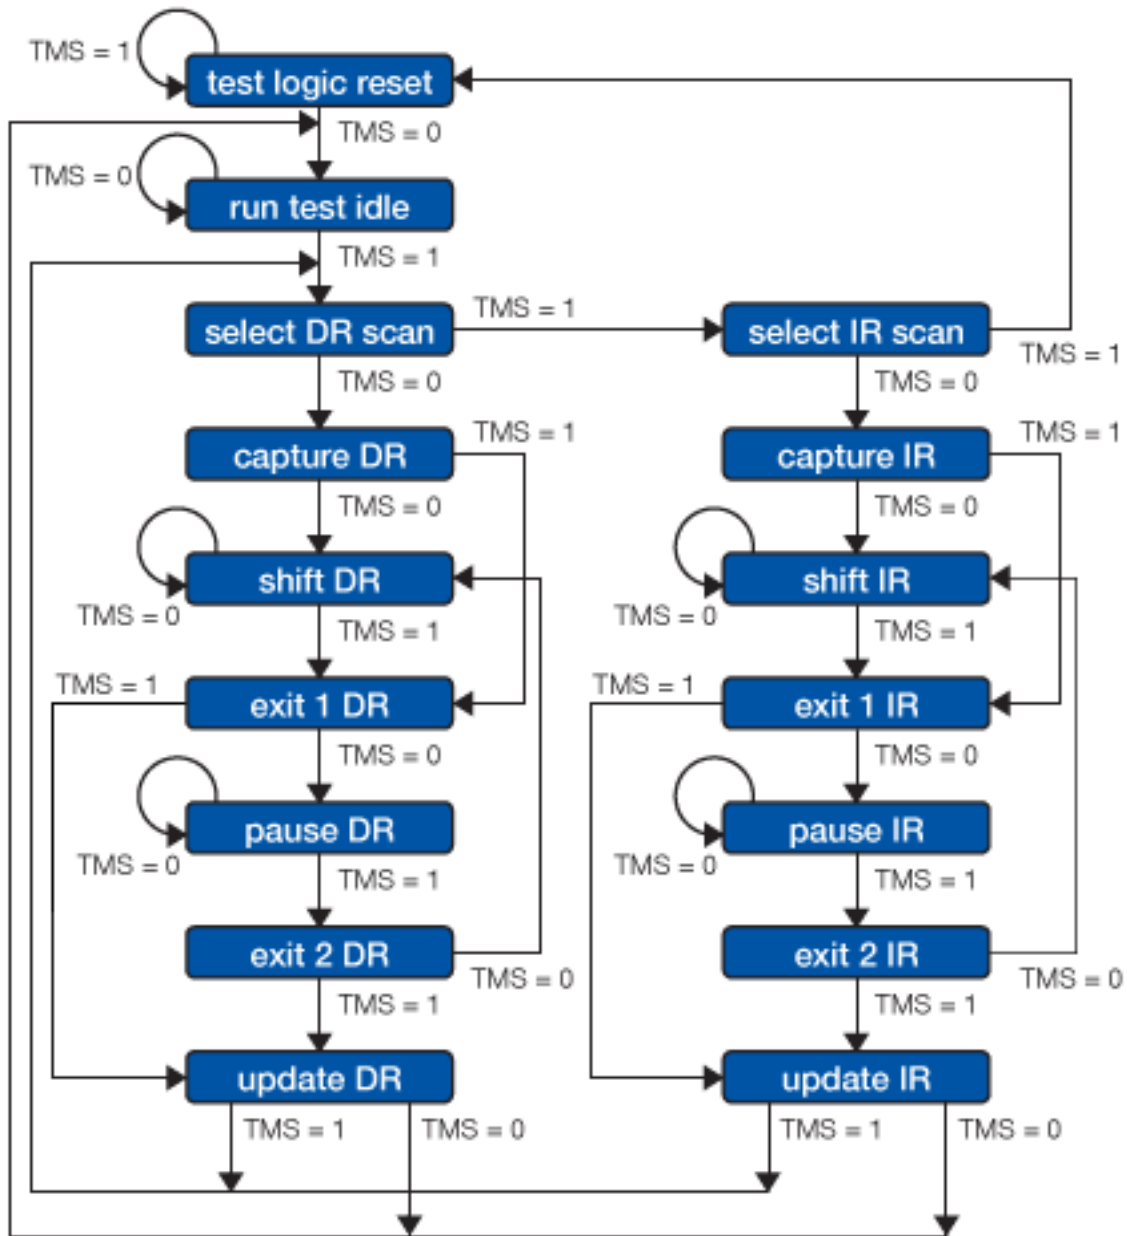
TMS = 1
test logic reset
TMS = 0
TMS = 0
run test idle
TMS = 1
select DR scan
TMS = 1
select IR scan
TMS = 1
TMS = 0
TMS = 0
capture DR
TMS = 1
capture IR
TMS = 1
TMS = 0
TMS = 0
shift DR
shift IR
TMS = 0
TMS = 1
TMS = 0
TMS = 1
TMS = 1
exit 1 DR
TMS = 1
exit 1 IR
TMS = 0
TMS = 0
pause DR
pause IR
TMS = 0
TMS = 1
TMS = 0
TMS = 1
exit 2 DR
exit 2 IR
TMS = 0
TMS = 0
TMS = 1
TMS = 1
update DR
update IR
TMS = 1
TMS = 0
TMS = 1
TMS = 0